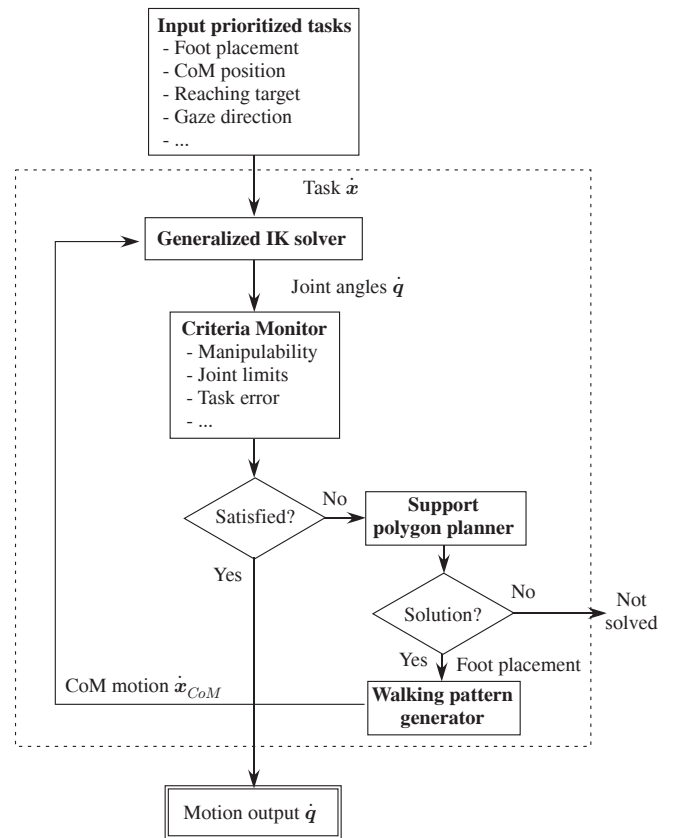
**Input prioritized tasks**
- Foot placement
- CoM position
- Reaching target
- Gaze direction
- ...

Task $\dot{\boldsymbol{x}}$

**Generalized IK solver**

Joint angles $\dot{\boldsymbol{q}}$

**Criteria Monitor**
- Manipulability
- Joint limits
- Task error
- ...

Satisfied?

No

**Support polygon planner**

Yes

Solution?

No

Not solved

Yes

Foot placement

CoM motion $\dot{\boldsymbol{x}}_{CoM}$

**Walking pattern generator**

Motion output $\dot{\boldsymbol{q}}$